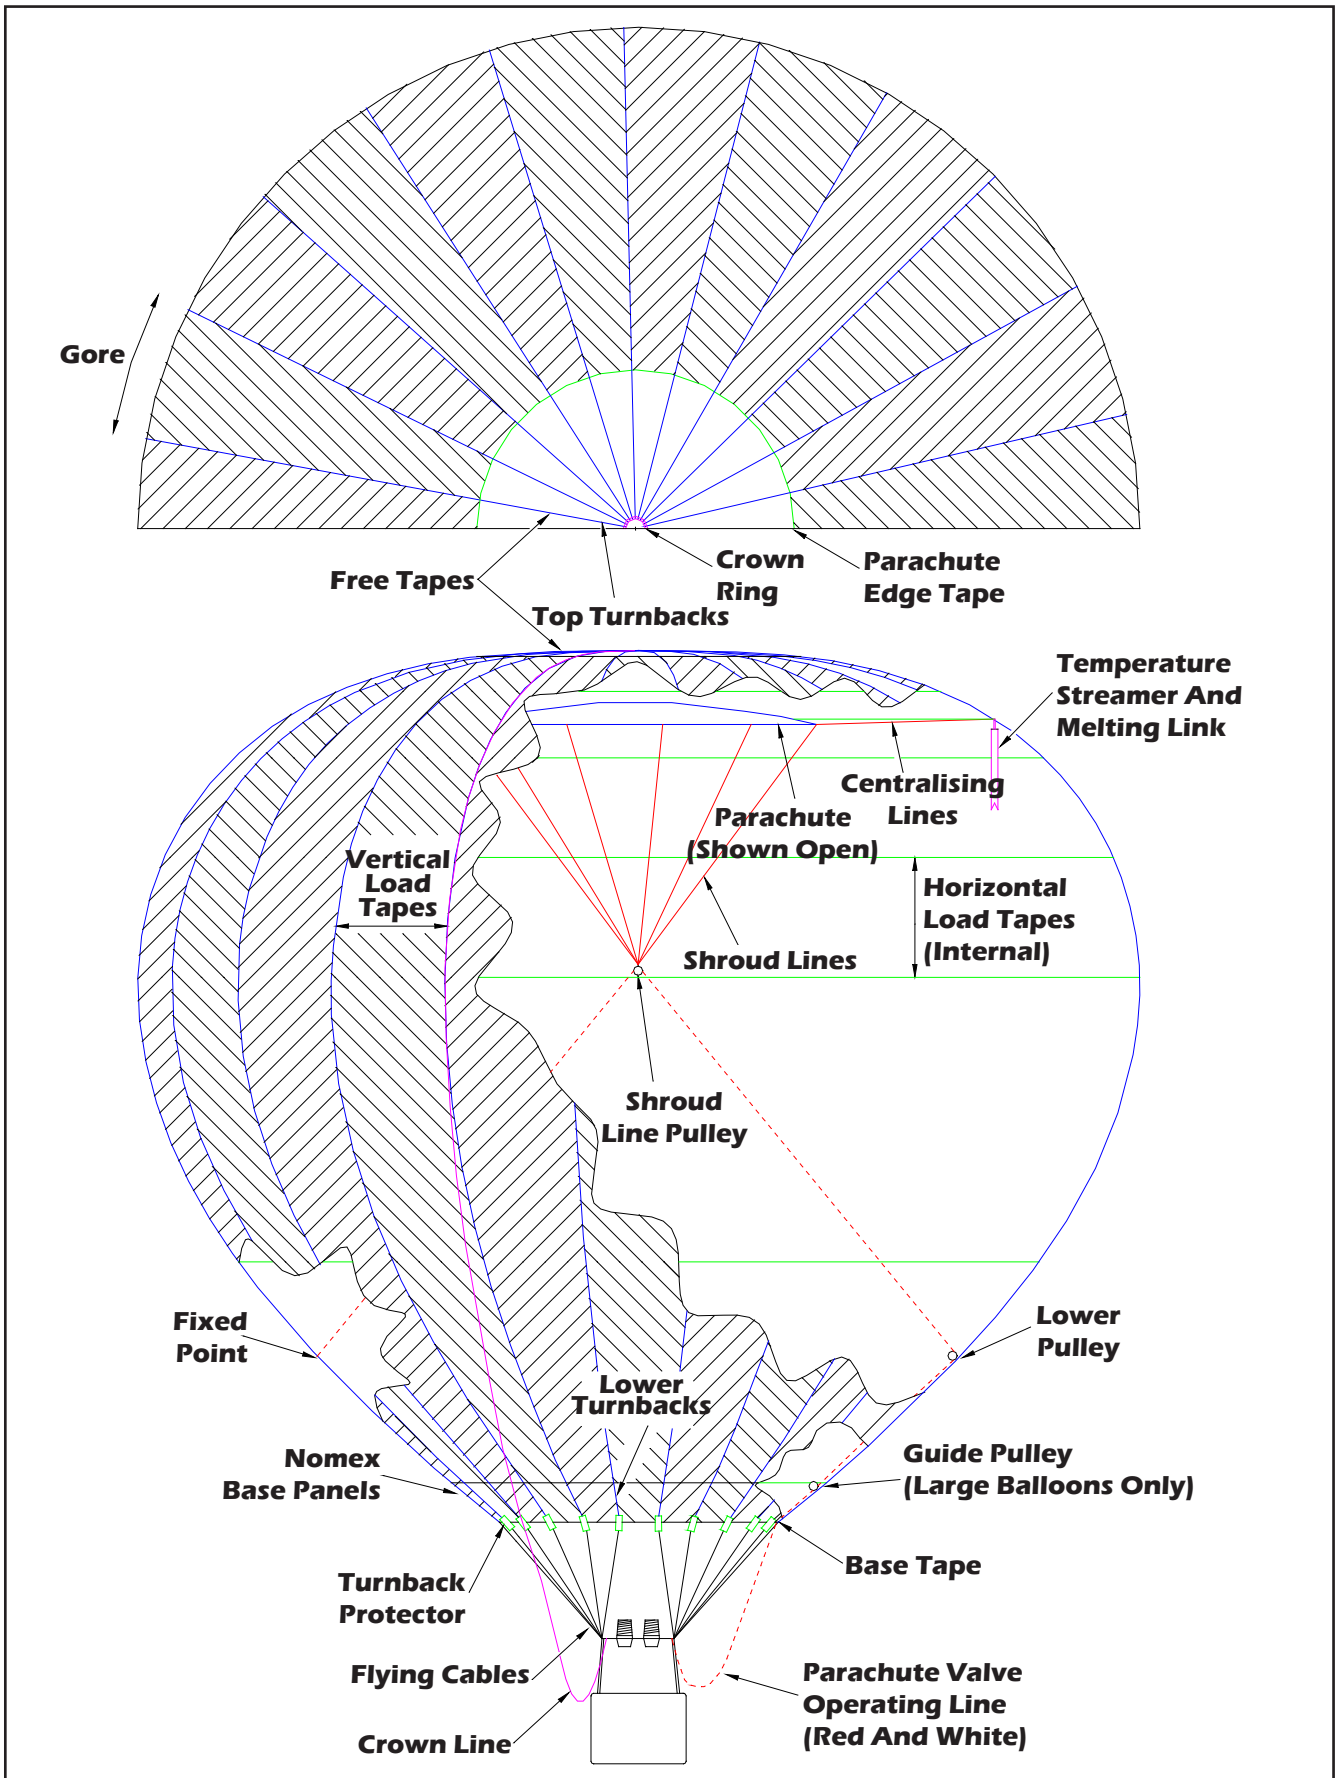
Gore

Free Tapes

Top Turnbacks

Crown Ring

Parachute Edge Tape

Temperature Streamer And Melting Link

Centralising Lines

Parachute (Shown Open)

Vertical Load Tapes

Horizontal Load Tapes (Internal)

Shroud Lines

Shroud Line Pulley

Fixed Point

Lower Pulley

Lower Turnbacks

Nomex Base Panels

Guide Pulley (Large Balloons Only)

Base Tape

Turnback Protector

Flying Cables

Crown Line

Parachute Valve Operating Line (Red And White)